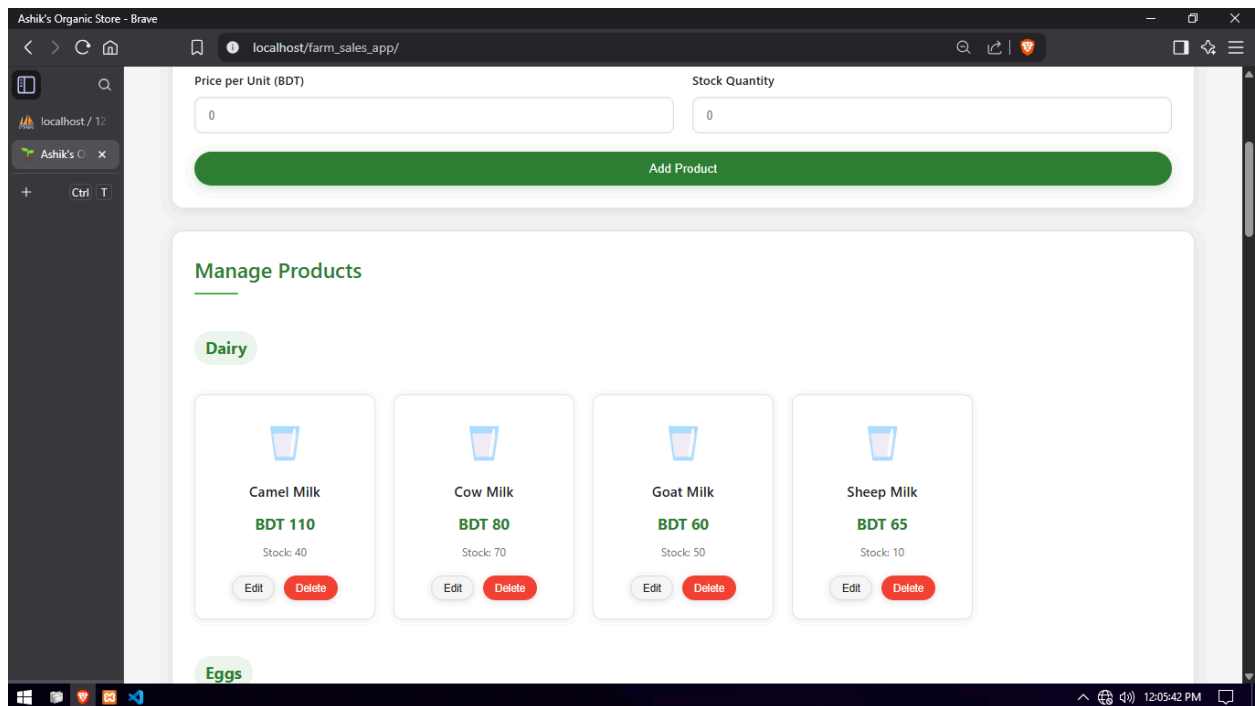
Ashik's Organic Store - Brave

localhost/farm_sales_app/

localhost / 12

Ashik's O

Ctrl T

Price per Unit (BDT)

0

Stock Quantity

0

Add Product

Manage Products

Dairy

Camel Milk

BDT 110

Stock: 40

Edit Delete

Cow Milk

BDT 80

Stock: 70

Edit Delete

Goat Milk

BDT 60

Stock: 50

Edit Delete

Sheep Milk

BDT 65

Stock: 10

Edit Delete

Eggs

12:05:42 PM